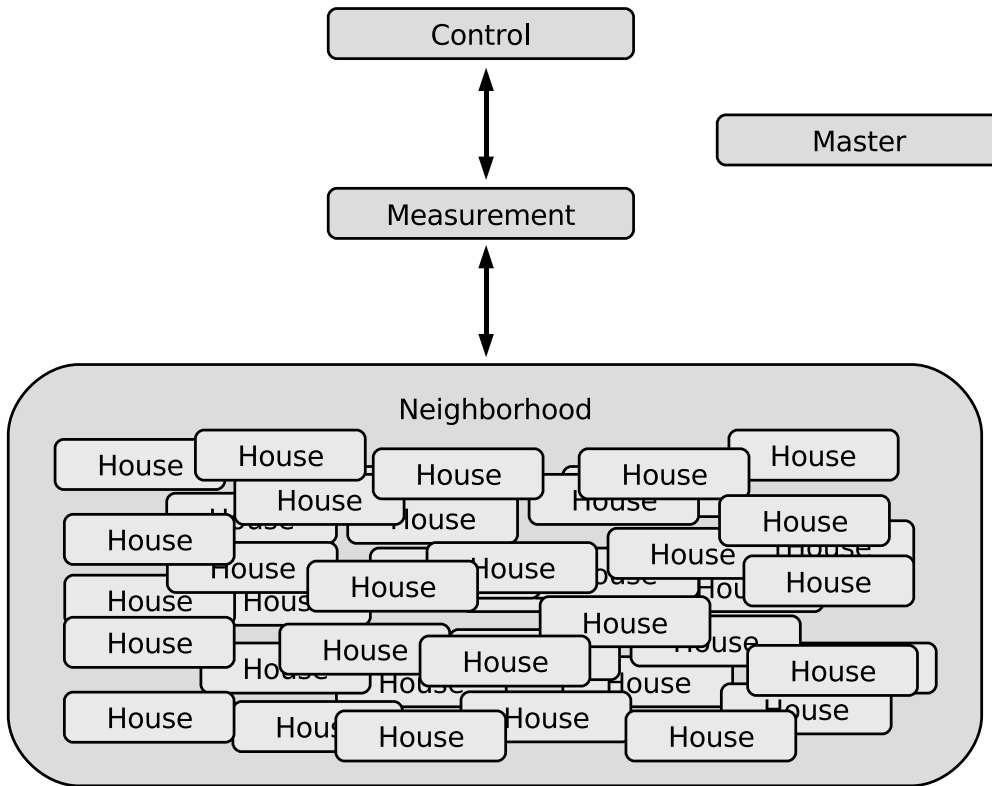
Control

Master

Measurement

Neighborhood

House House House House House House House House House House House House House House House House House House House House House House House House House House House House House House House House House House House